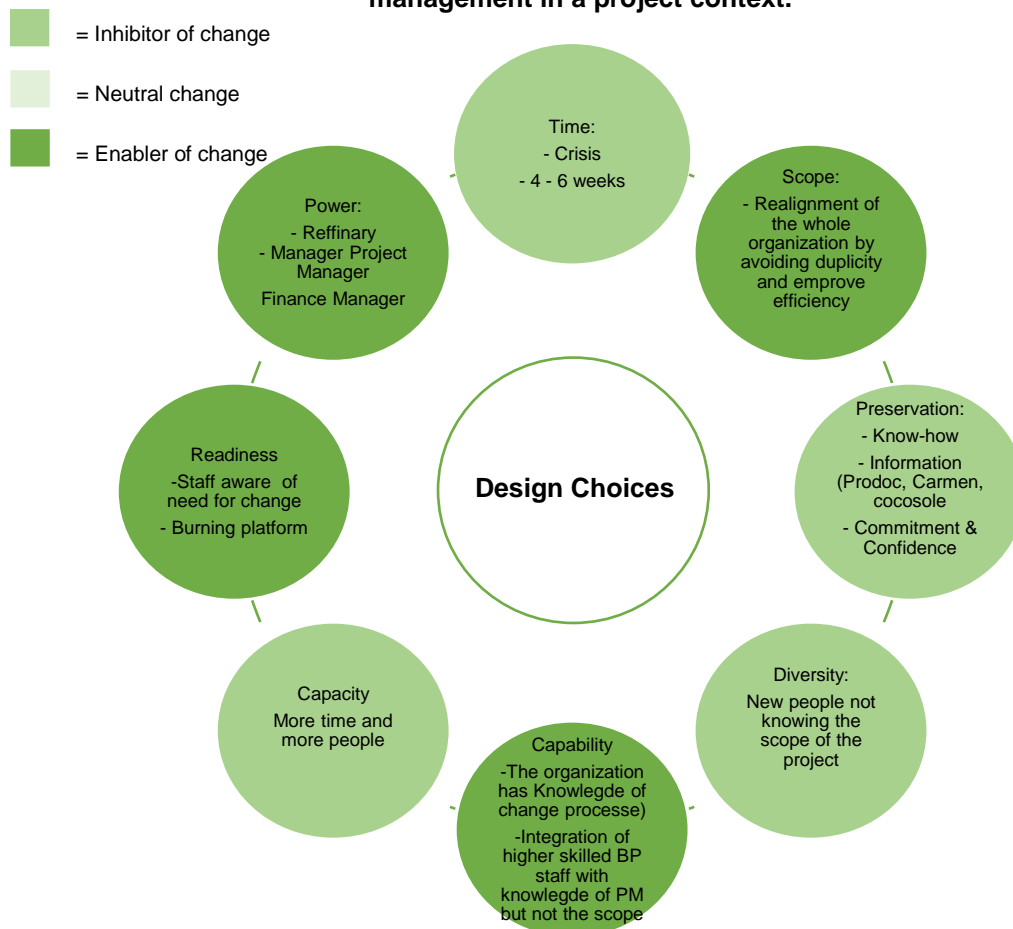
management in a project context.

= Inhibitor of change

= Neutral change

= Enabler of change

Time:
- Crisis
- 4 - 6 weeks

Scope:
- Realignment of the whole organization by avoiding duplicity and improve efficiency

Preservation:
- Know-how
- Information (Prodoc, Carmen, cocosole
- Commitment & Confidence

Diversity:
New people not knowing the scope of the project

Capability
-The organization has Knowlegde of change processe)
-Integration of higher skilled BP staff with knowlegde of PM but not the scope

Capacity
More time and more people

Readiness
-Staff aware of need for change
- Burning platform

Power:
- Reffinary
- Manager Project Manager
Finance Manager

Design Choices